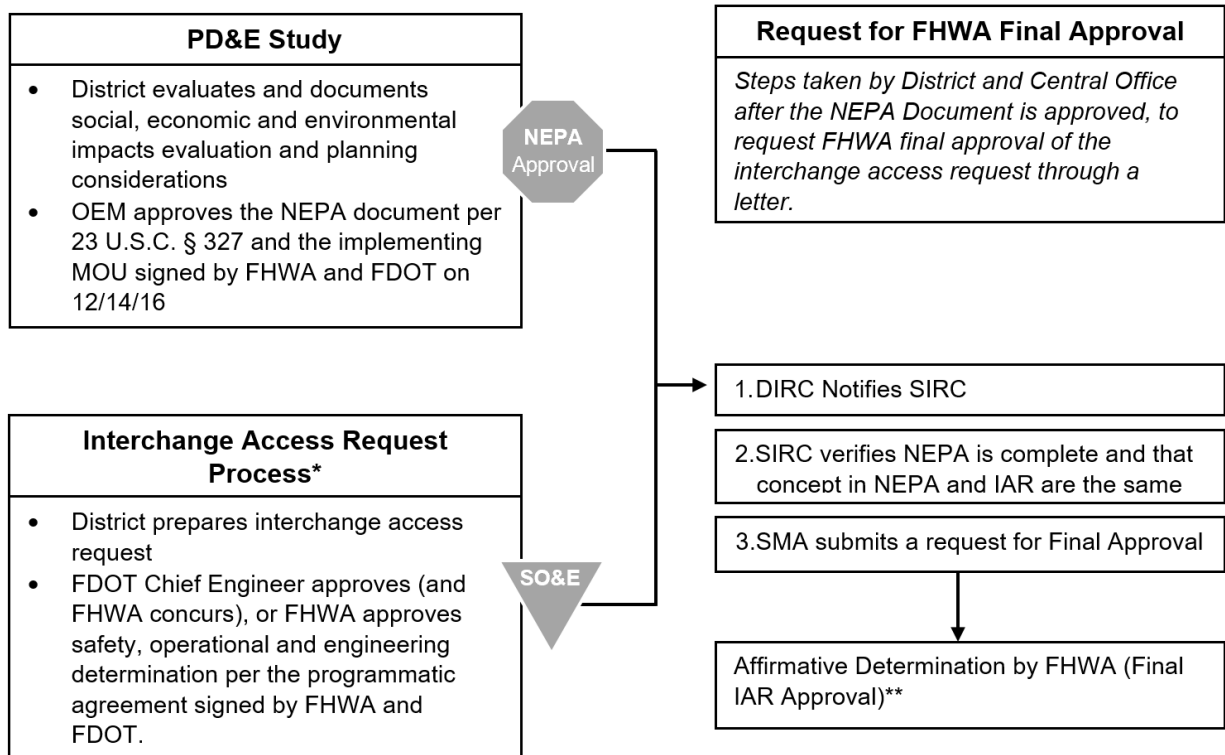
**PD&E Study**

- District evaluates and documents social, economic and environmental impacts evaluation and planning considerations
- OEM approves the NEPA document per 23 U.S.C. § 327 and the implementing MOU signed by FHWA and FDOT on 12/14/16

NEPA Approval

**Interchange Access Request Process***

- District prepares interchange access request
- FDOT Chief Engineer approves (and FHWA concurs), or FHWA approves safety, operational and engineering determination per the programmatic agreement signed by FHWA and FDOT.

SO&E

**Request for FHWA Final Approval**

*Steps taken by District and Central Office after the NEPA Document is approved, to request FHWA final approval of the interchange access request through a letter.*

1. DIRC Notifies SIRC

2. SIRC verifies NEPA is complete and that concept in NEPA and IAR are the same

3. SMA submits a request for Final Approval

Affirmative Determination by FHWA (Final IAR Approval)**